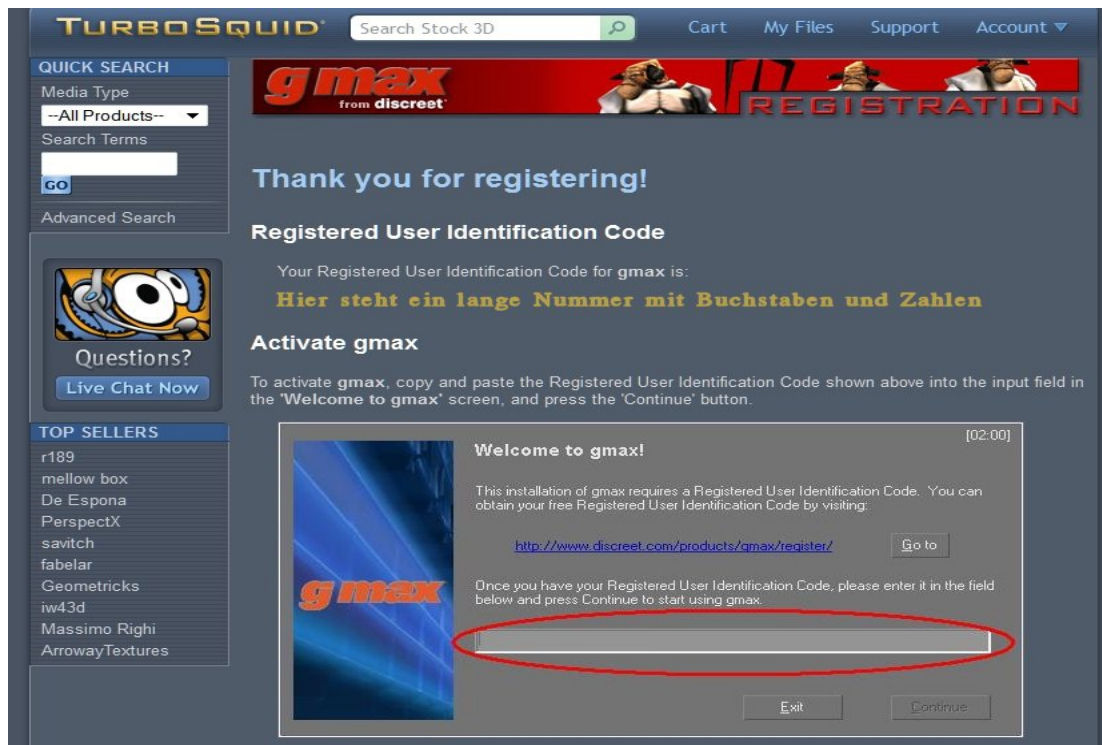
TURBOSQUID

Search Stock 3D

Cart My Files Support Account

QUICK SEARCH

Media Type

--All Products--

Search Terms

GO

Advanced Search

Questions?

Live Chat Now

TOP SELLERS

r189
mellow box
De Espona
PerspectX
savitch
fabelar
Geometricks
iw43d
Massimo Righi
ArrowayTextures

gmax from discreet

REGISTRATION

Thank you for registering!

Registered User Identification Code

Your Registered User Identification Code for **gmax** is:

Hier steht ein lange Nummer mit Buchstaben und Zahlen

Activate gmax

To activate **gmax**, copy and paste the Registered User Identification Code shown above into the input field in the '**Welcome to gmax**' screen, and press the 'Continue' button.

[02:00]

Welcome to gmax!

This installation of gmax requires a Registered User Identification Code. You can obtain your free Registered User Identification Code by visiting:

http://www.discreet.com/products/gmax/register/

Go to

gmax

Once you have your Registered User Identification Code, please enter it in the field below and press Continue to start using gmax.

Exit

Continue